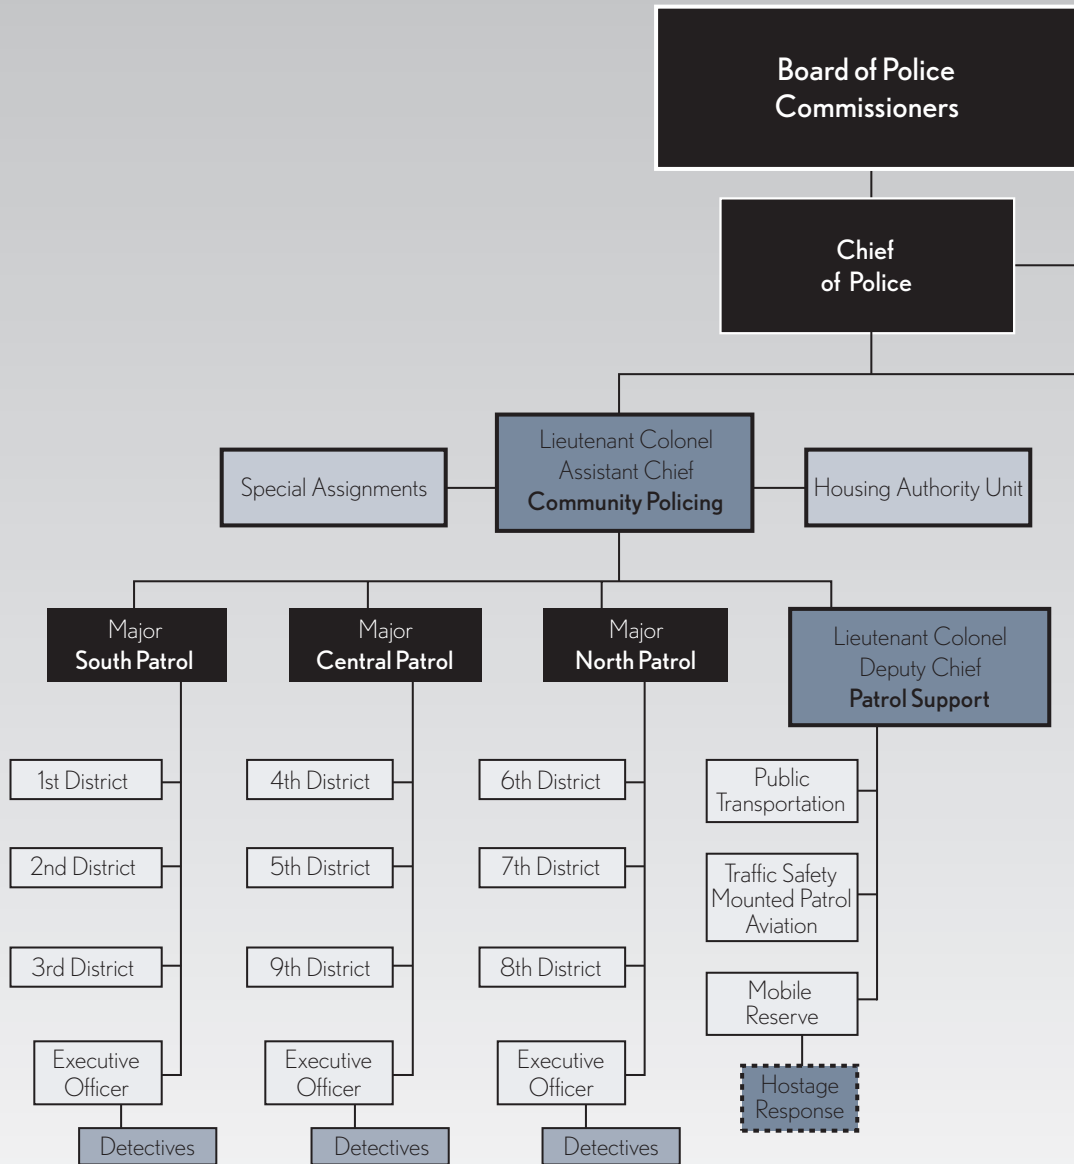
Board of Police Commissioners

Chief of Police

Special Assignments

Lieutenant Colonel Assistant Chief **Community Policing**

Housing Authority Unit

Major **South Patrol**

Major **Central Patrol**

Major **North Patrol**

Lieutenant Colonel Deputy Chief **Patrol Support**

1st District

2nd District

3rd District

Executive Officer

Detectives

4th District

5th District

9th District

Executive Officer

Detectives

6th District

7th District

8th District

Executive Officer

Detectives

Public Transportation

Traffic Safety Mounted Patrol Aviation

Mobile Reserve

Hostage Response